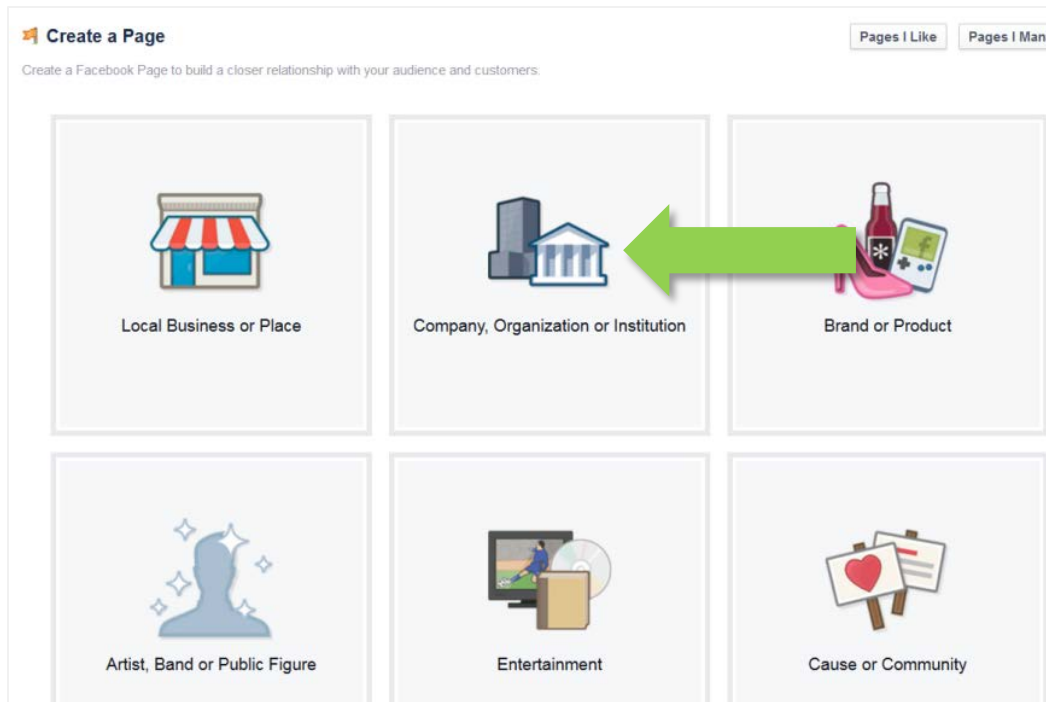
Create a Page

Pages I Like

Pages I Man

Create a Facebook Page to build a closer relationship with your audience and customers.

Local Business or Place

Company, Organization or Institution

Brand or Product

Artist, Band or Public Figure

Entertainment

Cause or Community